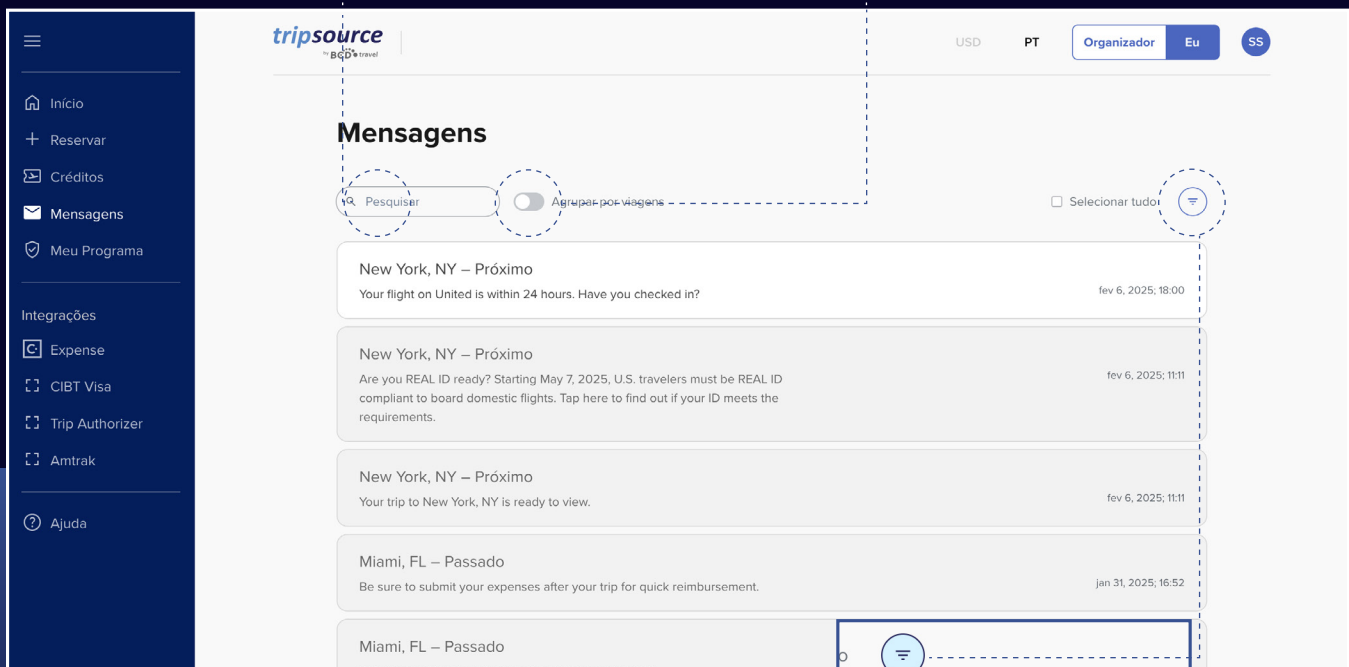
Início
Reservar
Créditos
Mensagens
Meu Programa

Integrações
Expense
CIBT Visa
Trip Authorizer
Amtrak

Ajuda

tripsource by BCD travel

USD PT Organizador Eu SS

Mensagens

Pesquisar
Agrupar por viagens
Selecionar tudo

New York, NY – Próximo
Your flight on United is within 24 hours. Have you checked in?
fev 6, 2025; 18:00

New York, NY – Próximo
Are you REAL ID ready? Starting May 7, 2025, U.S. travelers must be REAL ID compliant to board domestic flights. Tap here to find out if your ID meets the requirements.
fev 6, 2025; 11:11

New York, NY – Próximo
Your trip to New York, NY is ready to view.
fev 6, 2025; 11:11

Miami, FL – Passado
Be sure to submit your expenses after your trip for quick reimbursement.
jan 31, 2025; 16:52

Miami, FL – Passado